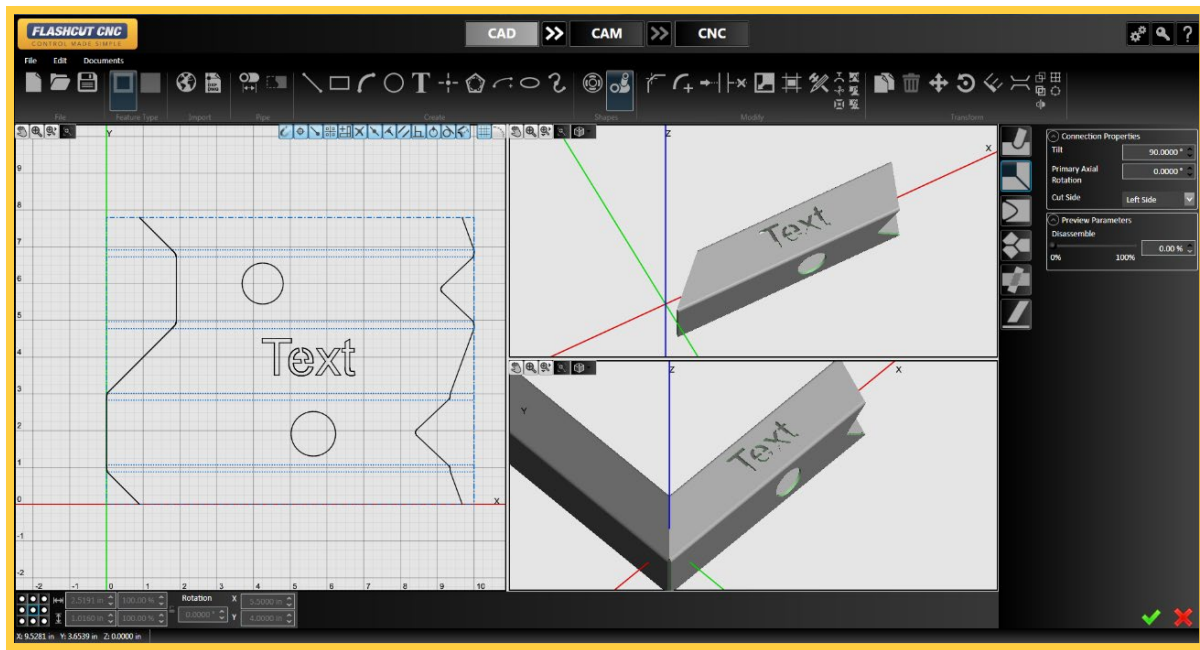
FLASHCUT CNC
CONTROL MADE SIMPLE

CAD
CAM
CNC

File Edit Documents

File
Feature Type
Import
Pipe
Create
Shapes
Modify
Transform

Y
9
8
7
6
5
4
3
2
1
0
-1
-2
-2 -1 0 1 2 3 4 5 6 7 8 9 10
X

Text

Z
X
Text

Z
X
Y
Text

Connection Properties
Tilt
90.0000 °
Primary Axial Rotation
0.0000 °
Cut Side
Left Side

Preview Parameters
Disassemble
0.00 %
0%
100%

2.5191 in
100.00 %
1.0160 in
100.00 %
Rotation
0.0000 °
X
5.5000 in
Y
4.0000 in

X: 9.5281 in Y: 3.6539 in Z: 0.0000 in